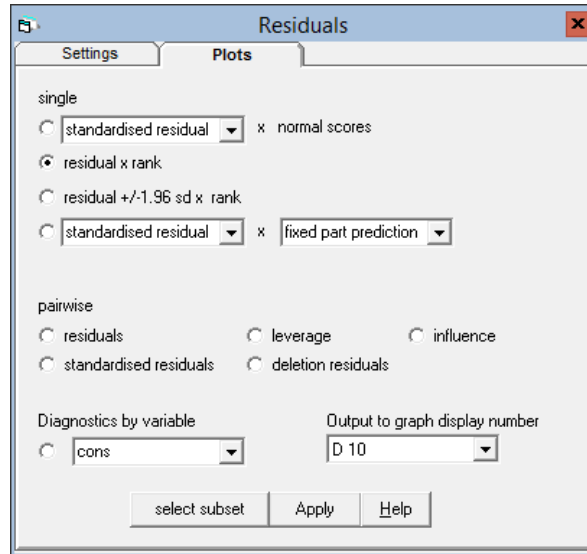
Residuals

Settings
Plots

single

standardised residual x normal scores

residual x rank

residual +/-1.96 sd x rank

standardised residual x fixed part prediction

pairwise

residuals
leverage
influence

standardised residuals
deletion residuals

Diagnostics by variable
cons

Output to graph display number
D 10

select subset
Apply
Help